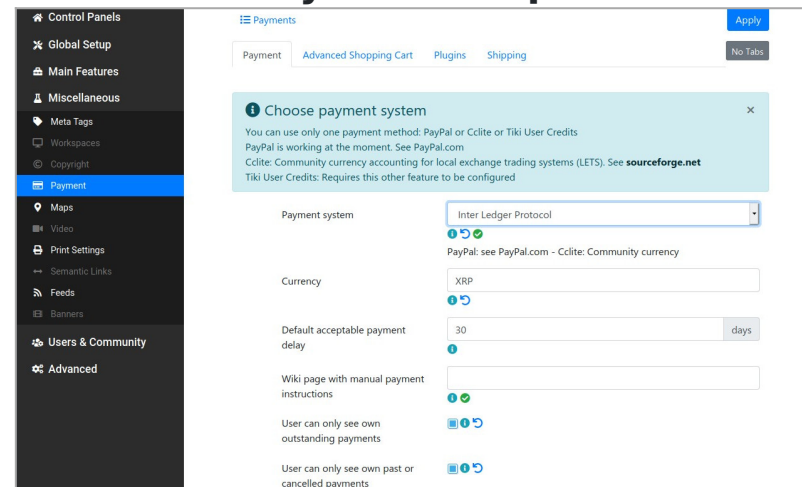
Control Panels
Global Setup
Main Features
Miscellaneous
Meta Tags
Workspaces
Copyright
Payment
Maps
Video
Print Settings
Semantic Links
Feeds
Banners
Users & Community
Advanced

Payments
Apply
Payment
Advanced Shopping Cart
Plugins
Shipping
No Tabs

Choose payment system
×
You can use only one payment method: PayPal or Cclite or Tiki User Credits
PayPal is working at the moment. See PayPal.com
Cclite: Community currency accounting for local exchange trading systems (LETS). See **sourceforge.net**
Tiki User Credits: Requires this other feature to be configured

Payment system
Inter Ledger Protocol
PayPal: see PayPal.com - Cclite: Community currency

Currency
XRP

Default acceptable payment delay
30
days

Wiki page with manual payment instructions

User can only see own outstanding payments

User can only see own past or cancelled payments